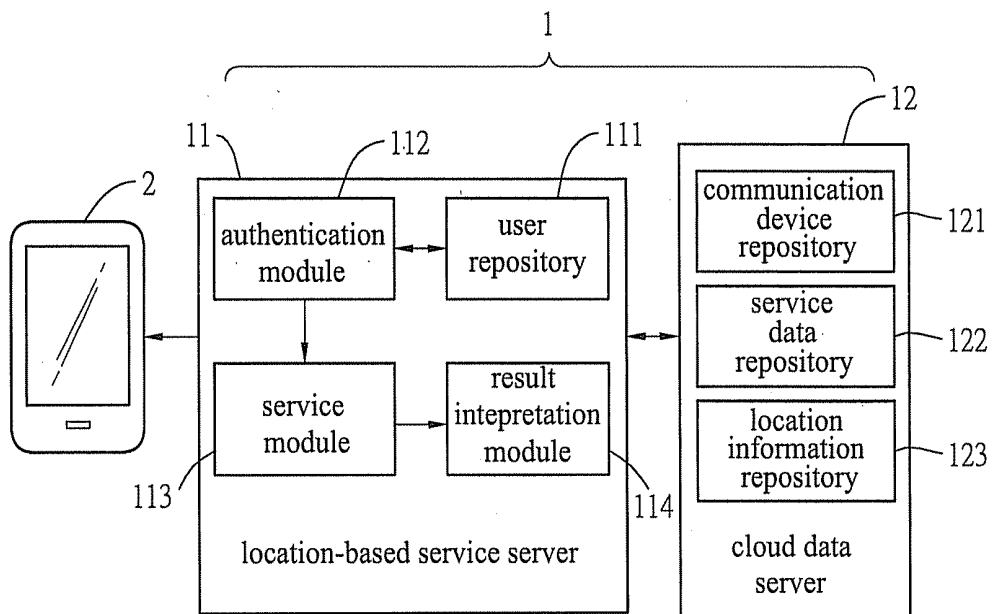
1

12

11

112

111

2

authentication module

user repository

communication device repository

121

service data repository

122

service module

result intepretation module

location information repository

123

113

114

location-based service server

cloud data server